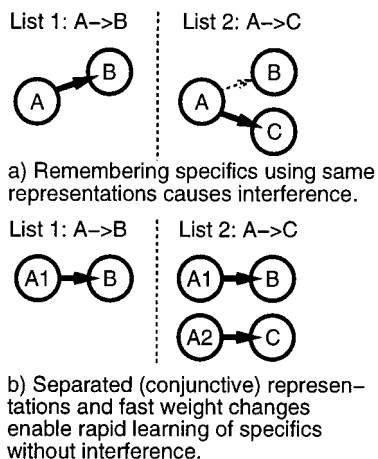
List 1: A–>B

A

B

List 2: A–>C

A

B

C

a) Remembering specifics using same representations causes interference.

List 1: A–>B

A1

B

List 2: A–>C

A1

B

A2

C

b) Separated (conjunctive) representations and fast weight changes enable rapid learning of specifics without interference.